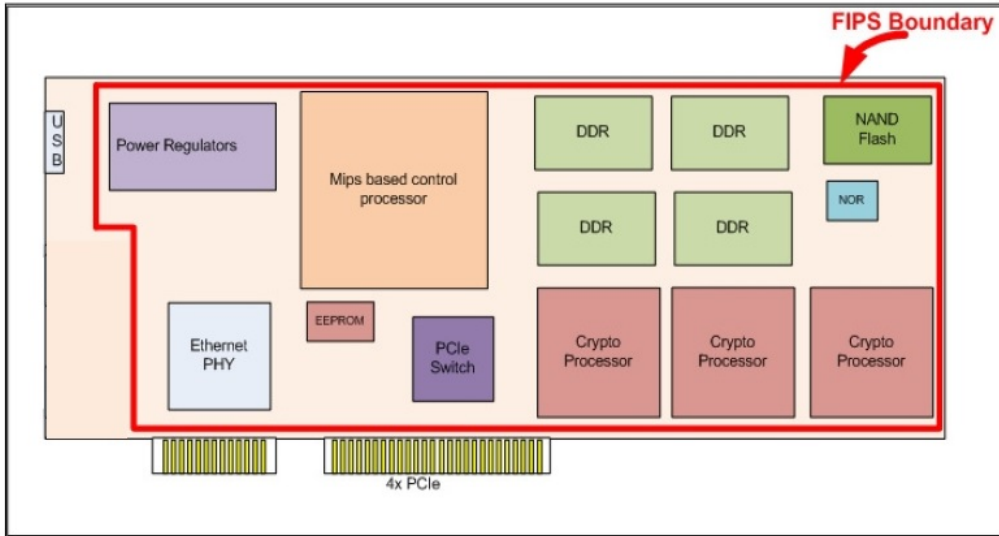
FIPS Boundary

USB

Power Regulators

Mips based control processor

DDR

DDR

NAND Flash

DDR

DDR

NOR

Ethernet PHY

EEPROM

PCIe Switch

Crypto Processor

Crypto Processor

Crypto Processor

4x PCIe